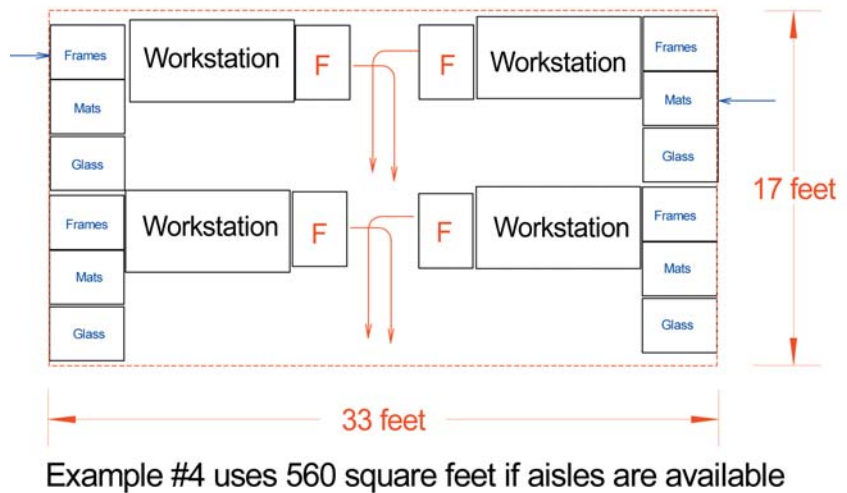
Frames
Mats
Glass
Workstation
F
F
Workstation
Frames
Mats
Glass
Frames
Mats
Glass
Workstation
F
F
Workstation
Frames
Mats
Glass

17 feet

33 feet

Example #4 uses 560 square feet if aisles are available